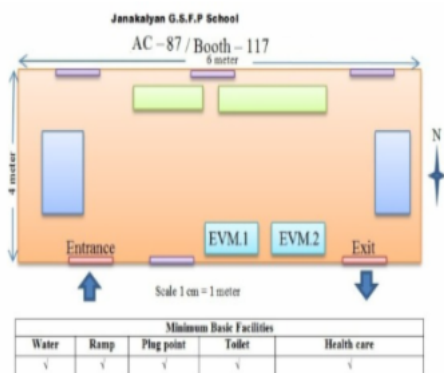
Janakalyan G.S.F.P School

AC – 87 / Booth – 117

6 meter

4 meter

N

EVM.1

EVM.2

Entrance

Exit

Scale 1 cm = 1 meter

| Minimum Basic Facilities | | | | |
|---|---|---|---|---|
| Water | Ramp | Plug point | Toilet | Health care |
| √ | √ | √ | √ | √ |